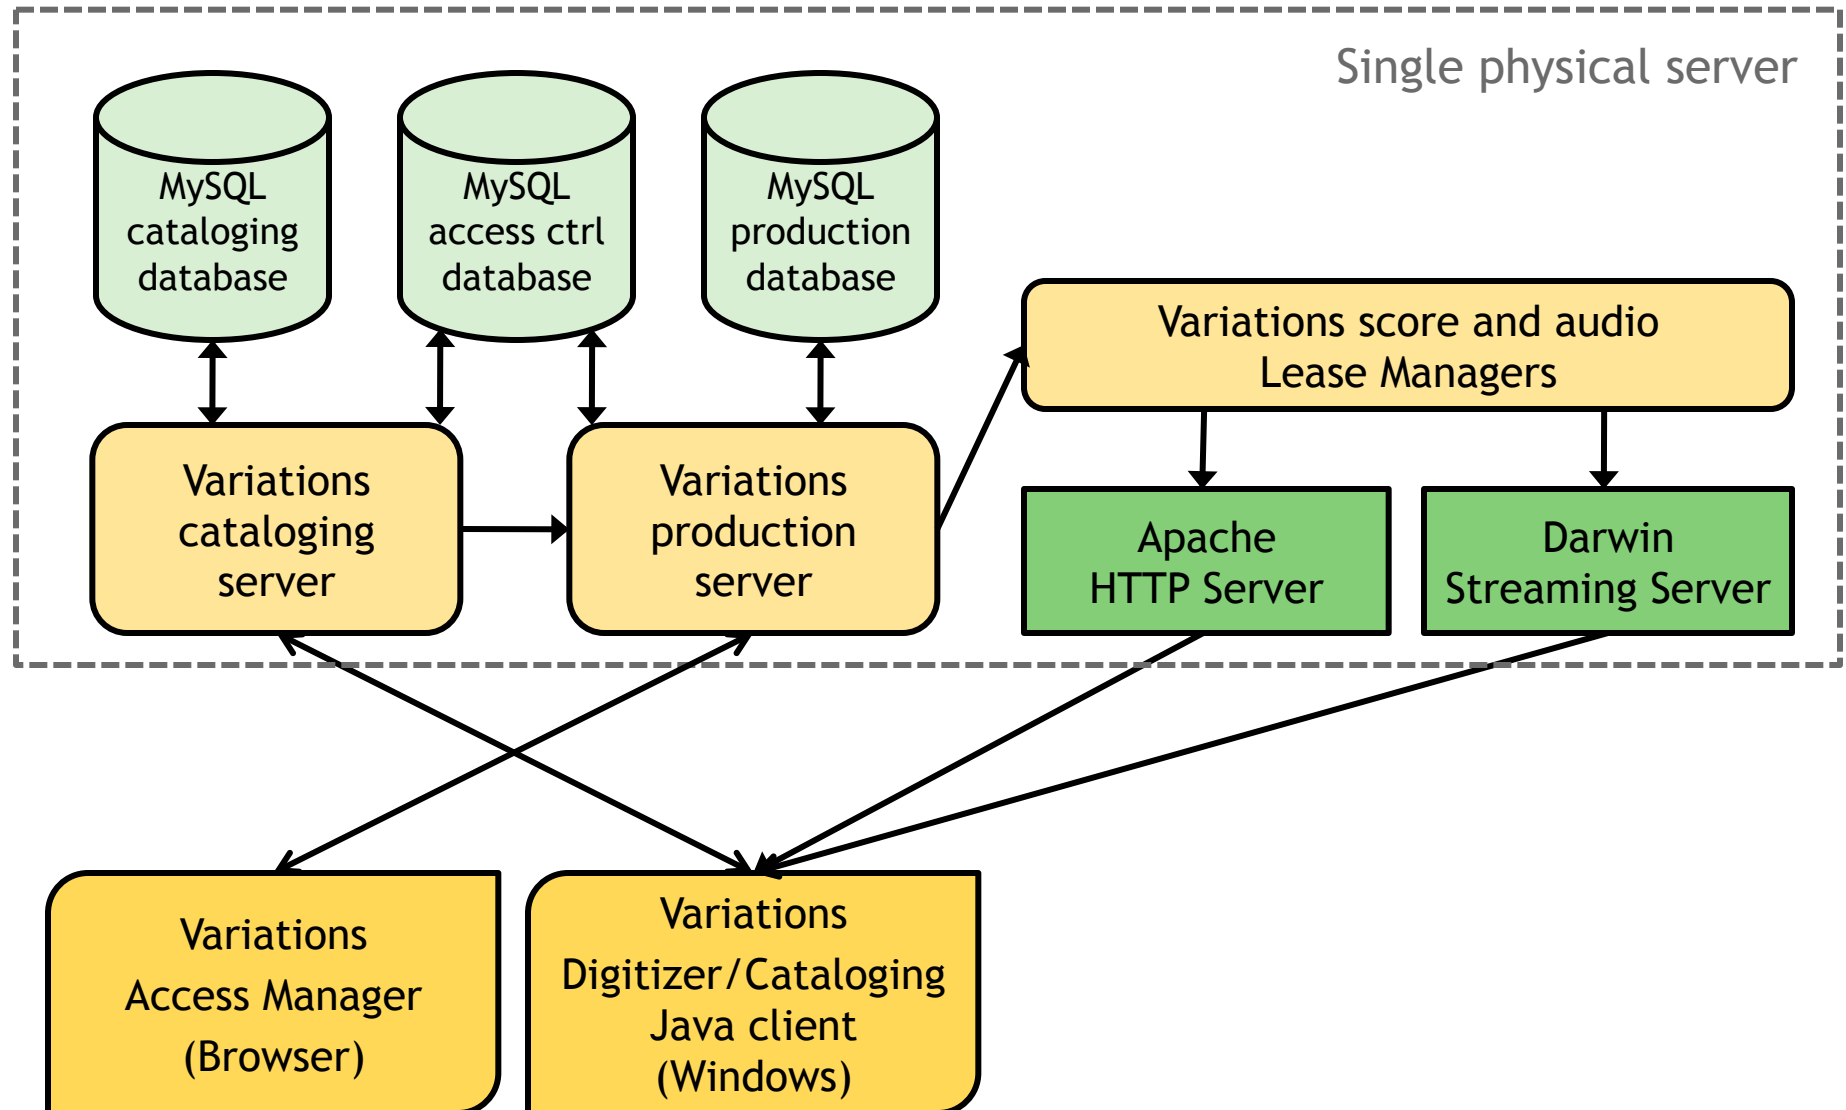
Single physical server

MySQL cataloging database

MySQL access ctrl database

MySQL production database

Variations score and audio Lease Managers

Variations cataloging server

Variations production server

Apache HTTP Server

Darwin Streaming Server

Variations Access Manager (Browser)

Variations Digitizer/Cataloging Java client (Windows)